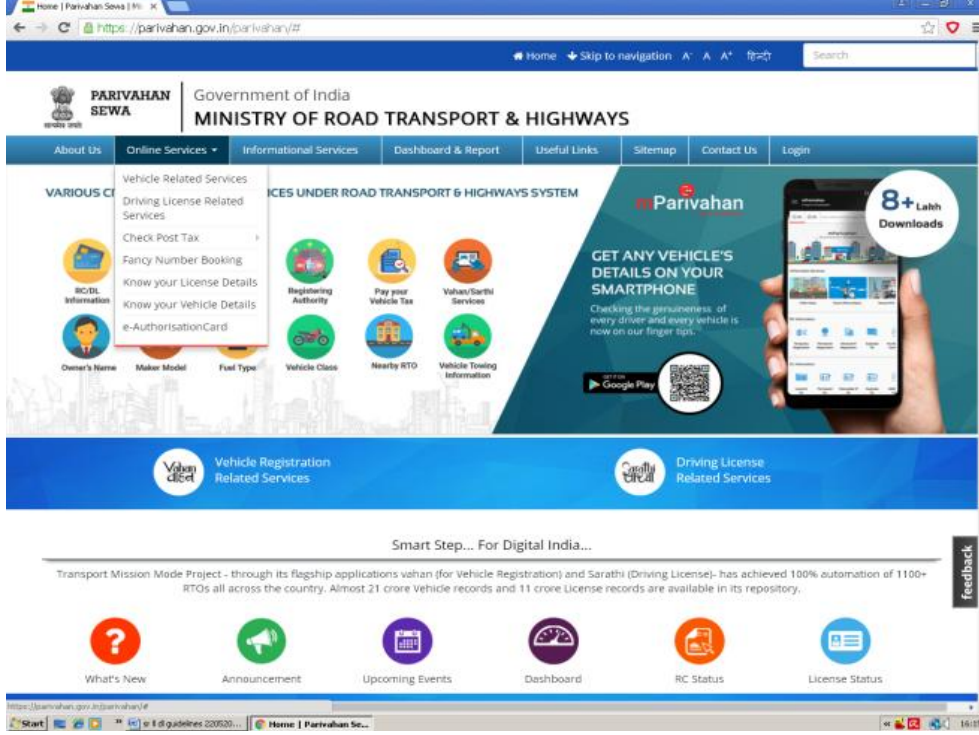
Home | Parivahan Sewa | Mi ×

https://parivahan.gov.in/parivahan/#

Home Skip to navigation A⁻ A A⁺ हिन्दी Search

PARIVAHAN SEWA

सत्यमेव जयते

Government of India
MINISTRY OF ROAD TRANSPORT & HIGHWAYS

About Us | Online Services ▾ | Informational Services | Dashboard & Report | Useful Links | Sitemap | Contact Us | Login

Vehicle Related Services
Driving License Related Services
Check Post Tax
Fancy Number Booking
Know your License Details
Know your Vehicle Details
e-AuthorisationCard

VARIOUS C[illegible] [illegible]ICES UNDER ROAD TRANSPORT & HIGHWAYS SYSTEM

RC/DL Information
Registering Authority
Pay your Vehicle Tax
Vahan/Sarthi Services
Owner's Name
Maker Model
Fuel Type
Vehicle Class
Nearby RTO
Vehicle Towing Information

mParivahan

8+ Lakh Downloads

GET ANY VEHICLE'S DETAILS ON YOUR SMARTPHONE

Checking the genuineness of every driver and every vehicle is now on our finger tips.

GET IT ON Google Play

Vahan
Vehicle Registration Related Services

Sarathi
Driving License Related Services

Smart Step... For Digital India...

Transport Mission Mode Project - through its flagship applications vahan (for Vehicle Registration) and Sarathi (Driving License)- has achieved 100% automation of 1100+ RTOs all across the country. Almost 21 crore Vehicle records and 11 crore License records are available in its repository.

Feedback

What's New
Announcement
Upcoming Events
Dashboard
RC Status
License Status

https://parivahan.gov.in/parivahan/#

Start | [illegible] guidelines 220520... | Home | Parivahan Se... | 16:1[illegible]